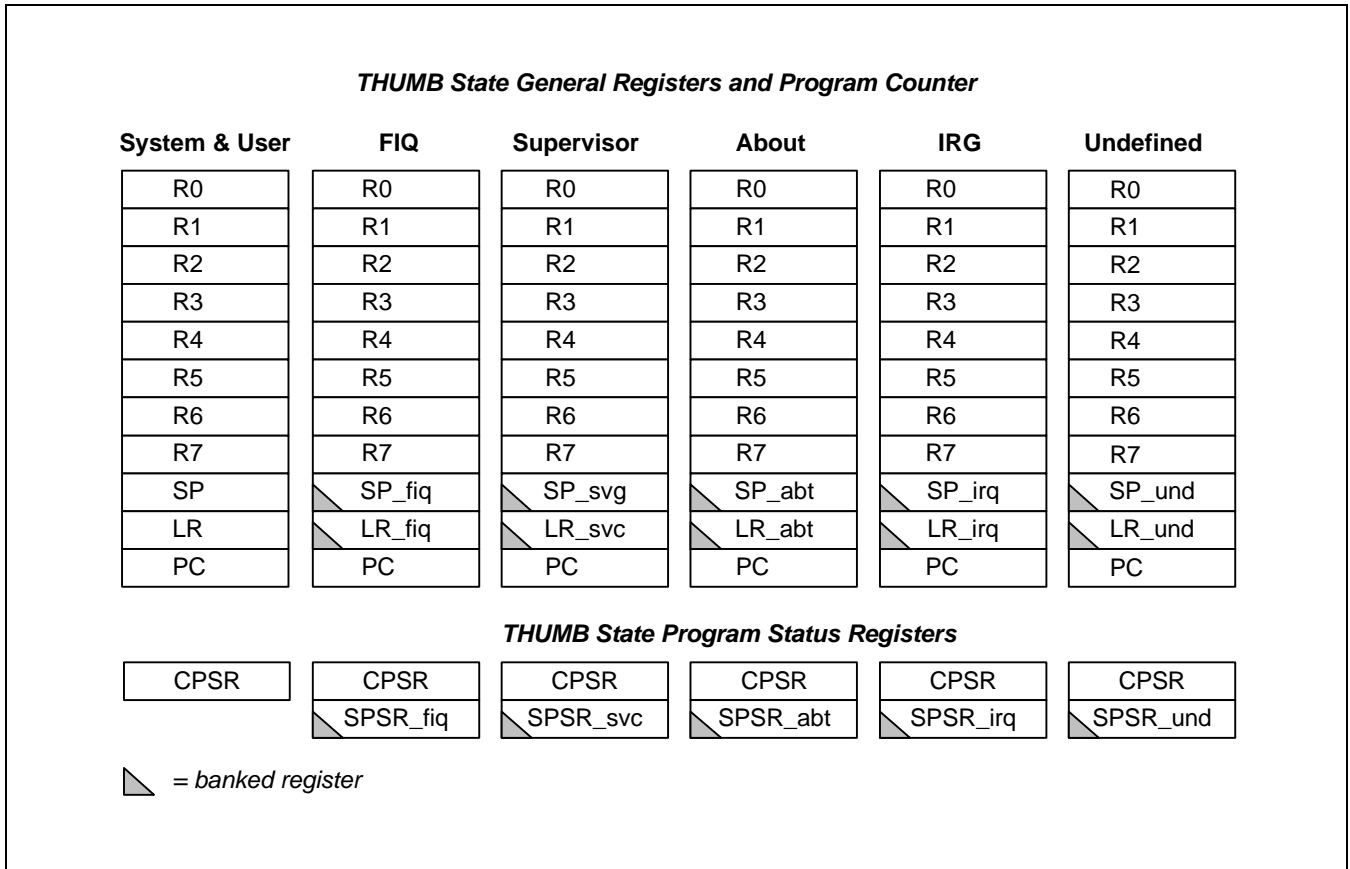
*THUMB State General Registers and Program Counter*

| System & User | FIQ | Supervisor | About | IRG | Undefined |
|---|---|---|---|---|---|
| R0 | R0 | R0 | R0 | R0 | R0 |
| R1 | R1 | R1 | R1 | R1 | R1 |
| R2 | R2 | R2 | R2 | R2 | R2 |
| R3 | R3 | R3 | R3 | R3 | R3 |
| R4 | R4 | R4 | R4 | R4 | R4 |
| R5 | R5 | R5 | R5 | R5 | R5 |
| R6 | R6 | R6 | R6 | R6 | R6 |
| R7 | R7 | R7 | R7 | R7 | R7 |
| SP | SP_fiq | SP_svg | SP_abt | SP_irq | SP_und |
| LR | LR_fiq | LR_svc | LR_abt | LR_irq | LR_und |
| PC | PC | PC | PC | PC | PC |

*THUMB State Program Status Registers*

| CPSR | CPSR | CPSR | CPSR | CPSR | CPSR |
|---|---|---|---|---|---|
| | SPSR_fiq | SPSR_svc | SPSR_abt | SPSR_irq | SPSR_und |

*= banked register*